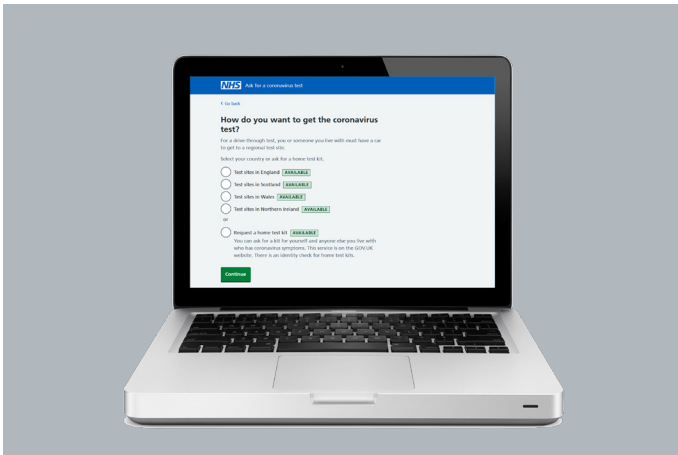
NHS Ask for a coronavirus test

< Go back

How do you want to get the coronavirus test?

For a drive-through test, you or someone you live with must have a car to get to a regional test site.

Select your country or ask for a home test kit.

Test sites in England AVAILABLE

Test sites in Scotland AVAILABLE

Test sites in Wales AVAILABLE

Test sites in Northern Ireland AVAILABLE

or

Request a home test kit AVAILABLE

You can ask for a kit for yourself and anyone else you live with who has coronavirus symptoms. This service is on the GOV.UK website. There is an identity check for home test kits.

Continue